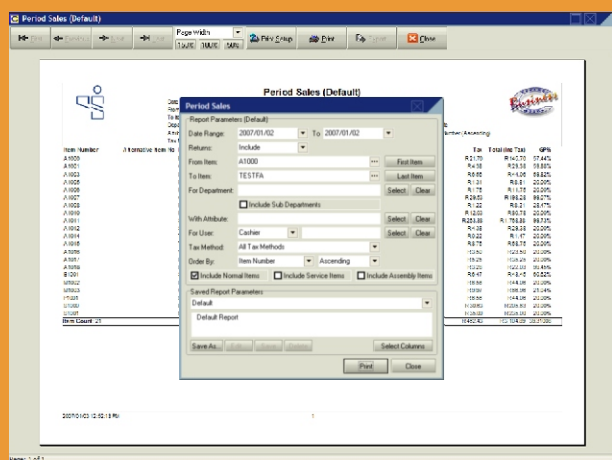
Period Sales (Default)

Page Width
100% 200% 50%
Page Setup
Print
Close

Period Sales (Default)

Item Number
Alternative Item No

A1000
A1001
A1002
A1003
A1005
A1006
A1007
A1008
A1009
A1010
A1011
A1012
A1013
A1014
A1015
Item Count: 21

Tax
Total Inc Tax
GP%

Period Sales

Report Parameters (Default)
Date Range: 2007/01/02 To: 2007/01/02
Returns: Include
From Item: A1000 First Item
To Item: TESTFA Last Item
For Department: Select Clear
Include Sub Departments
With Attribute: Select Clear
For User: Cashier Select Clear
Tax Method: All Tax Methods
Order By: Item Number Ascending
Include Normal Items Include Service Items Include Assembly Items

Saved Report Parameters
Default
Default Report

Save As... Select Columns

Print Close

2007/01/03 12:52:13 PM
1

Page: 1 of 1